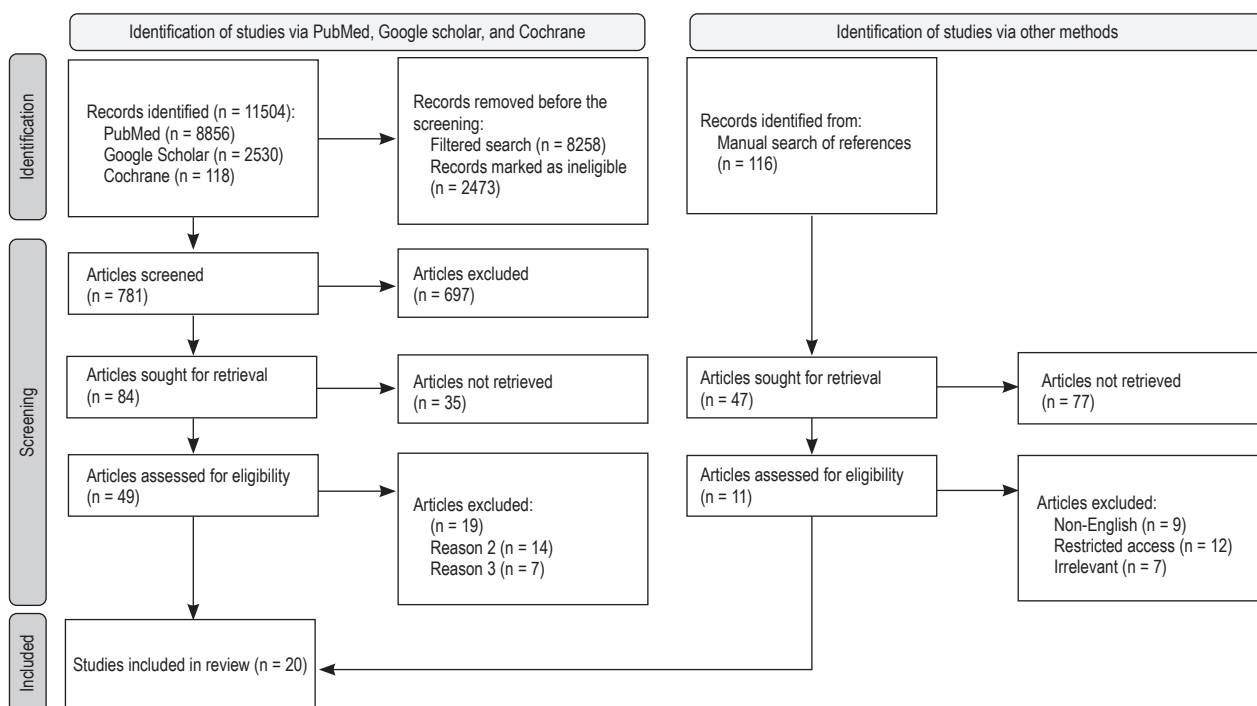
Identification of studies via PubMed, Google scholar, and Cochrane

Identification of studies via other methods

Identification

Records identified (n = 11504):
PubMed (n = 8856)
Google Scholar (n = 2530)
Cochrane (n = 118)

Records removed before the screening:
Filtered search (n = 8258)
Records marked as ineligible (n = 2473)

Records identified from:
Manual search of references (n = 116)

Screening

Articles screened (n = 781)

Articles excluded (n = 697)

Articles sought for retrieval (n = 84)

Articles not retrieved (n = 35)

Articles sought for retrieval (n = 47)

Articles not retrieved (n = 77)

Articles assessed for eligibility (n = 49)

Articles excluded:
(n = 19)
Reason 2 (n = 14)
Reason 3 (n = 7)

Articles assessed for eligibility (n = 11)

Articles excluded:
Non-English (n = 9)
Restricted access (n = 12)
Irrelevant (n = 7)

Included

Studies included in review (n = 20)